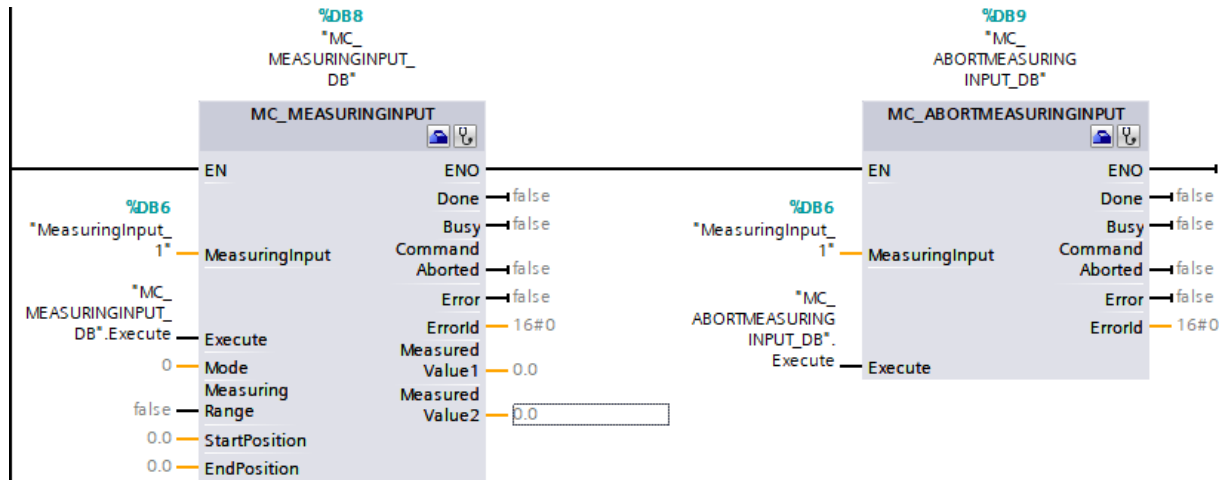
%DB8
"MC_
MEASURINGINPUT_
DB"

MC_MEASURINGINPUT

EN
ENO
Done false
Busy false
Command Aborted false
Error false
ErrorId 16#0
Measured Value1 0.0
Measured Value2 0.0

%DB6
"MeasuringInput_
1" MeasuringInput

"MC_
MEASURINGINPUT_
DB".Execute Execute

0 Mode
false Measuring Range
0.0 StartPosition
0.0 EndPosition

%DB9
"MC_
ABORTMEASURING
INPUT_DB"

MC_ABORTMEASURINGINPUT

EN
ENO
Done false
Busy false
Command Aborted false
Error false
ErrorId 16#0

%DB6
"MeasuringInput_
1" MeasuringInput

"MC_
ABORTMEASURING
INPUT_DB".
Execute Execute